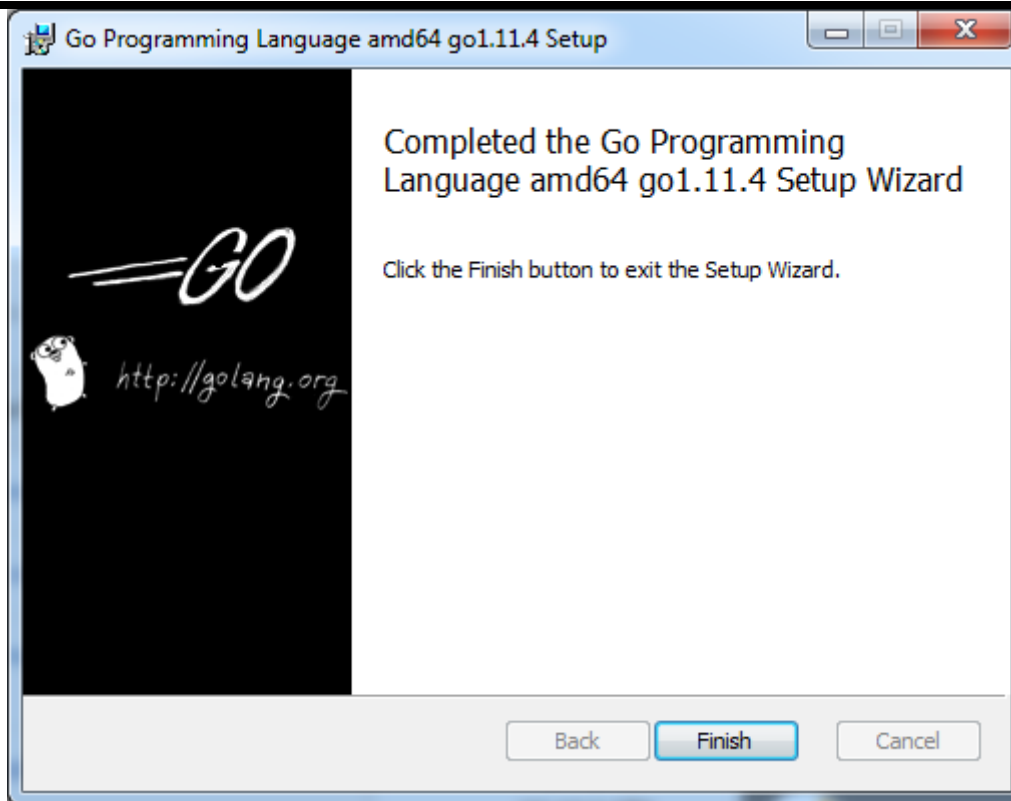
Go Programming Language amd64 go1.11.4 Setup

GO

http://golang.org

Completed the Go Programming Language amd64 go1.11.4 Setup Wizard

Click the Finish button to exit the Setup Wizard.

Back
Finish
Cancel